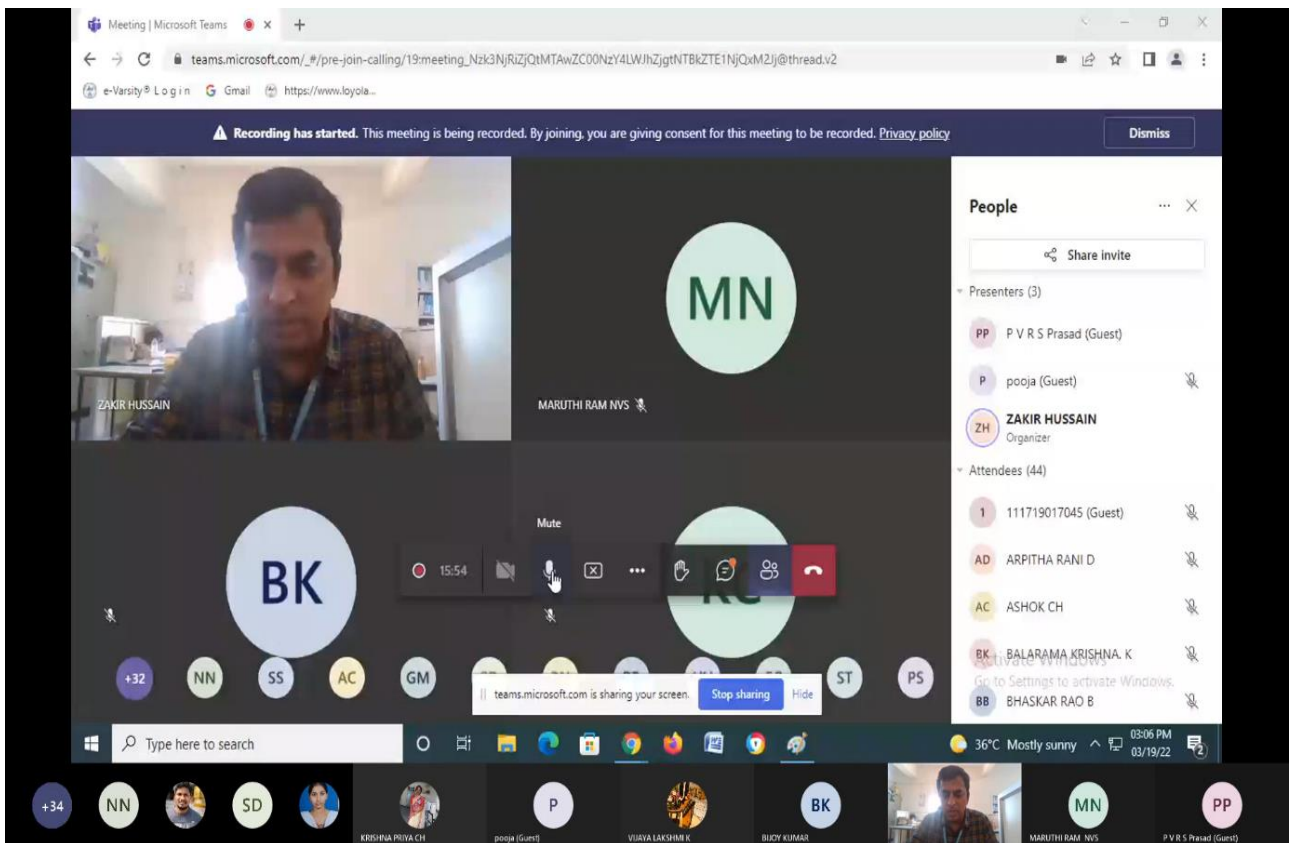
Meeting | Microsoft Teams

teams.microsoft.com/_#/pre-join-calling/19:meeting_Nzk3NjRiZjQtMTAwZC00NzY4LWJhZjgtNTBkZTE1NjQxM2Jj@thread.v2

e-Varsity® Login  Gmail  https://www.loyola...

Recording has started. This meeting is being recorded. By joining, you are giving consent for this meeting to be recorded. Privacy policy

Dismiss

ZAKIR HUSSAIN

MN

MARUTHI RAM NVS

BK

Mute

15:54

+32 NN SS AC GM ST PS

teams.microsoft.com is sharing your screen. Stop sharing Hide

People

Share invite

Presenters (3)

PP P V R S Prasad (Guest)

P pooja (Guest)

ZH ZAKIR HUSSAIN Organizer

Attendees (44)

1 111719017045 (Guest)

AD ARPITHA RANI D

AC ASHOK CH

BK BALARAMA KRISHNA. K

Activate Windows
Go to Settings to activate Windows.

BB BHASKAR RAO B

Type here to search

36°C Mostly sunny

03:06 PM 03/19/22

+34 NN SD KRISHNA PRIYA CH P pooja (Guest) VIJAYA LAKSHMI K BK BIJOY KUMAR MN MARUTHI RAM NVS PP P V R S Prasad (Guest)